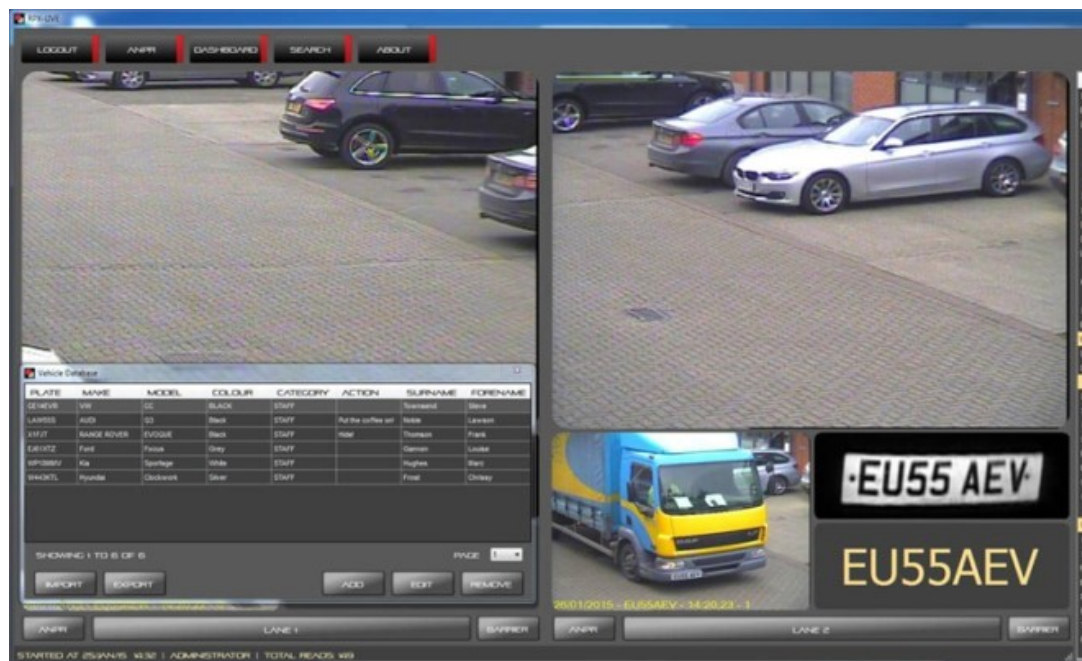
RPX-LIVE

LOGOUT ANPR DASHBOARD SEARCH ABOUT

Vehicle Database

| PLATE | MAKE | MODEL | COLOUR | CATEGORY | ACTION | SURNAME | FORENAME |
|---|---|---|---|---|---|---|---|
| CE14EVR | VW | CC | BLACK | STAFF | | Townsend | Steve |
| LA11SSS | AUDI | Q3 | Black | STAFF | Put the coffee on! | Noble | Lawson |
| X1FJT | RANGE ROVER | EVOQUE | Black | STAFF | Hide! | Thomson | Frank |
| EX11XTZ | Ford | Focus | Grey | STAFF | | Gannon | Louise |
| WP09MMV | Kia | Sportage | White | STAFF | | Hughes | Marc |
| WH43KTL | Hyundai | Clockwork | Silver | STAFF | | Frost | Chrissy |

SHOWING 1 TO 6 OF 6

PAGE 1

IMPORT EXPORT ADD EDIT REMOVE

EU55 AEV

EU55AEV

26/01/2015 - EU55AEV - 14:20:23 - 1

ANPR LANE 1 BARRIER ANPR LANE 2 BARRIER

STARTED AT 25/JAN/15 14:32 | ADMINISTRATOR | TOTAL READS: 489